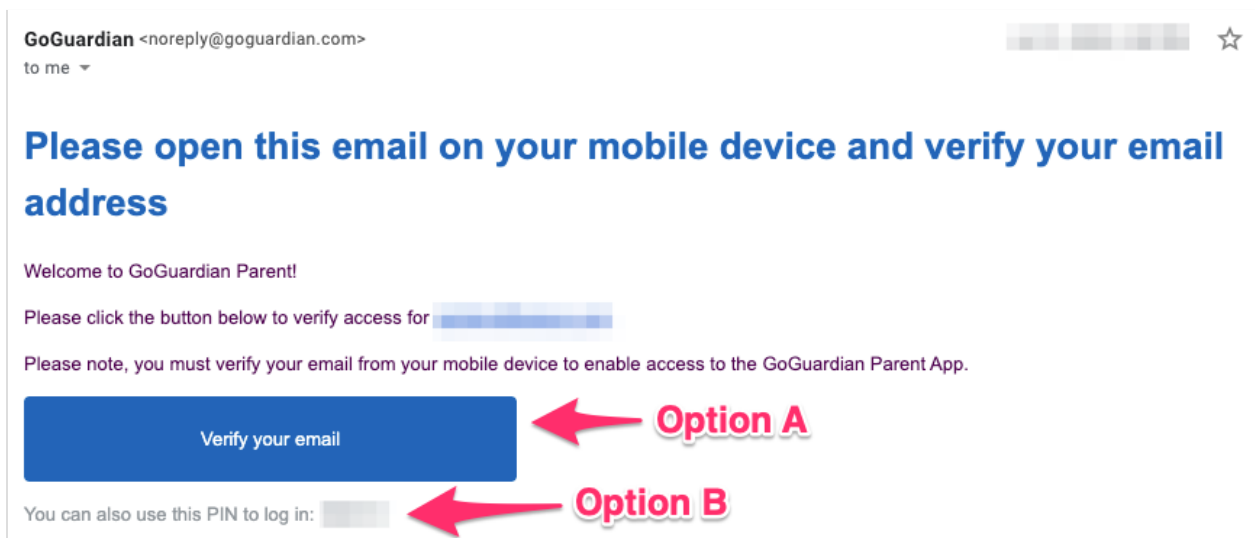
GoGuardian <noreply@goguardian.com>
to me

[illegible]

Please open this email on your mobile device and verify your email address

Welcome to GoGuardian Parent!

Please click the button below to verify access for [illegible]

Please note, you must verify your email from your mobile device to enable access to the GoGuardian Parent App.

Verify your email

Option A

You can also use this PIN to log in: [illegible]

Option B